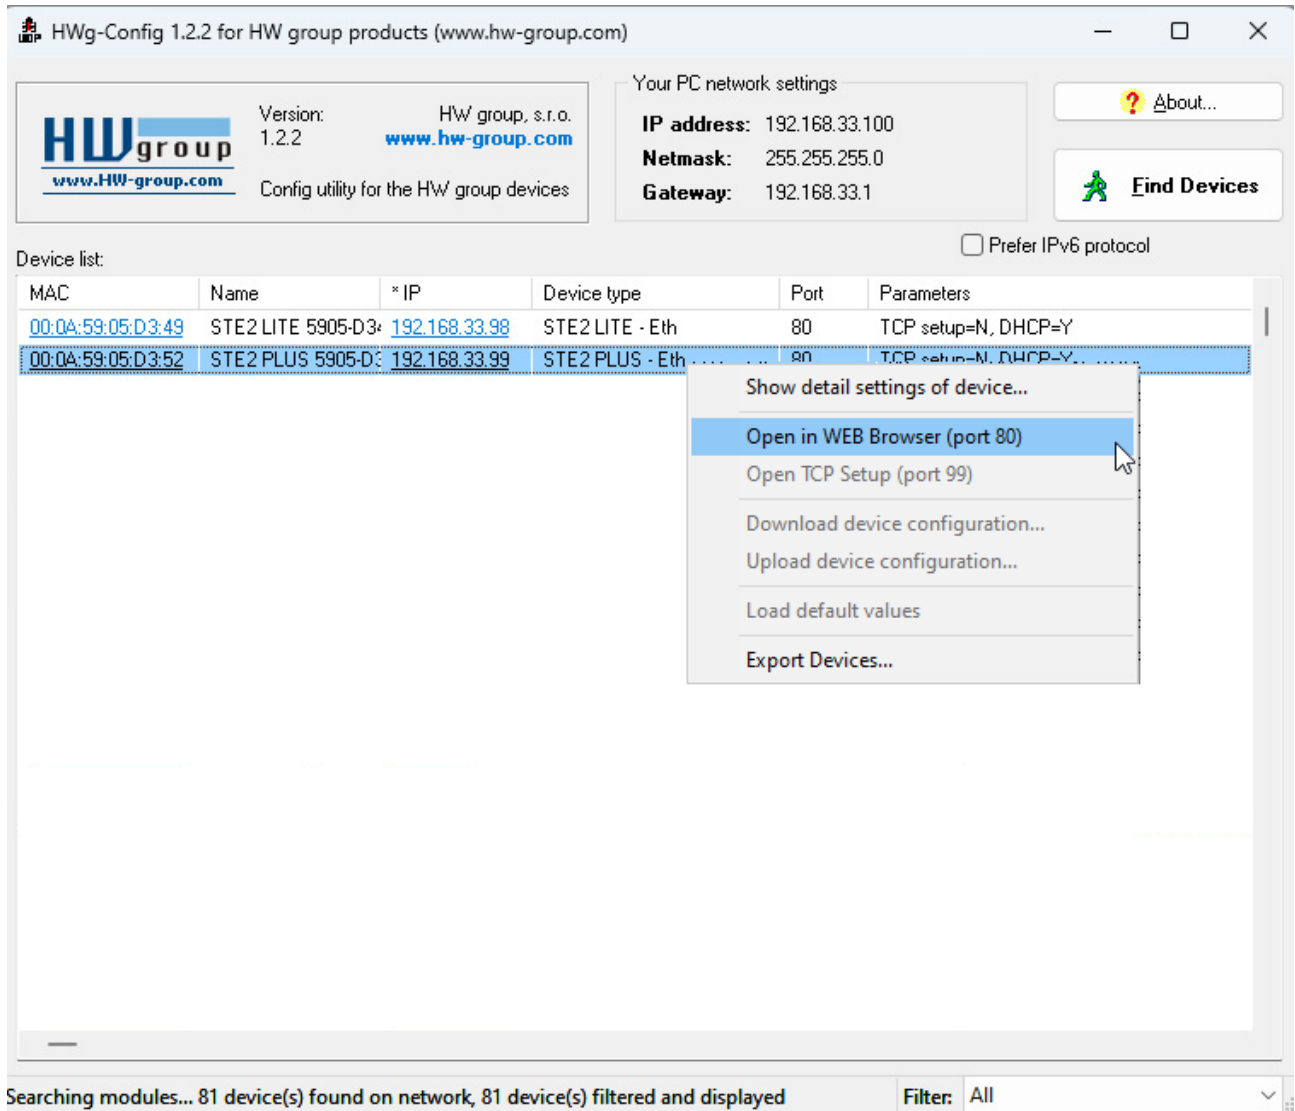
HWg-Config 1.2.2 for HW group products (www.hw-group.com)

HW group
www.HW-group.com

Version:
1.2.2

HW group, s.r.o.
www.hw-group.com

Config utility for the HW group devices

Your PC network settings

IP address: 192.168.33.100
Netmask: 255.255.255.0
Gateway: 192.168.33.1

About...

Find Devices

Prefer IPv6 protocol

Device list:

| MAC | Name | * IP | Device type | Port | Parameters |
|---|---|---|---|---|---|
| 00:0A:59:05:D3:49 | STE2 LITE 5905-D3 | 192.168.33.98 | STE2 LITE - Eth | 80 | TCP setup=N, DHCP=Y |
| 00:0A:59:05:D3:52 | STE2 PLUS 5905-D3 | 192.168.33.99 | STE2 PLUS - Eth | 80 | TCP setup=N, DHCP=Y |

Show detail settings of device...
Open in WEB Browser (port 80)
Open TCP Setup (port 99)
Download device configuration...
Upload device configuration...
Load default values
Export Devices...

Searching modules... 81 device(s) found on network, 81 device(s) filtered and displayed

Filter: All